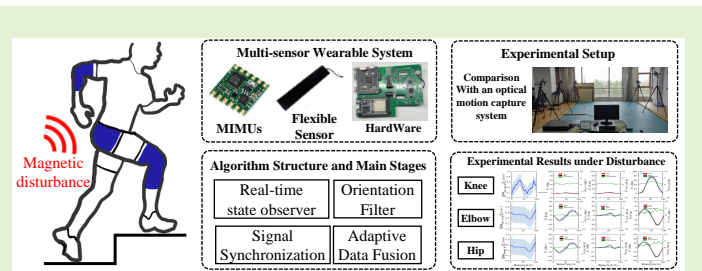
Magnetic disturbance

Multi-sensor Wearable System

MIMUs

Flexible Sensor

HardWare

Experimental Setup

Comparison With an optical motion capture system

Algorithm Structure and Main Stages

Real-time state observer

Orientation Filter

Signal Synchronization

Adaptive Data Fusion

Experimental Results under Disturbance

Knee

Elbow

Hip